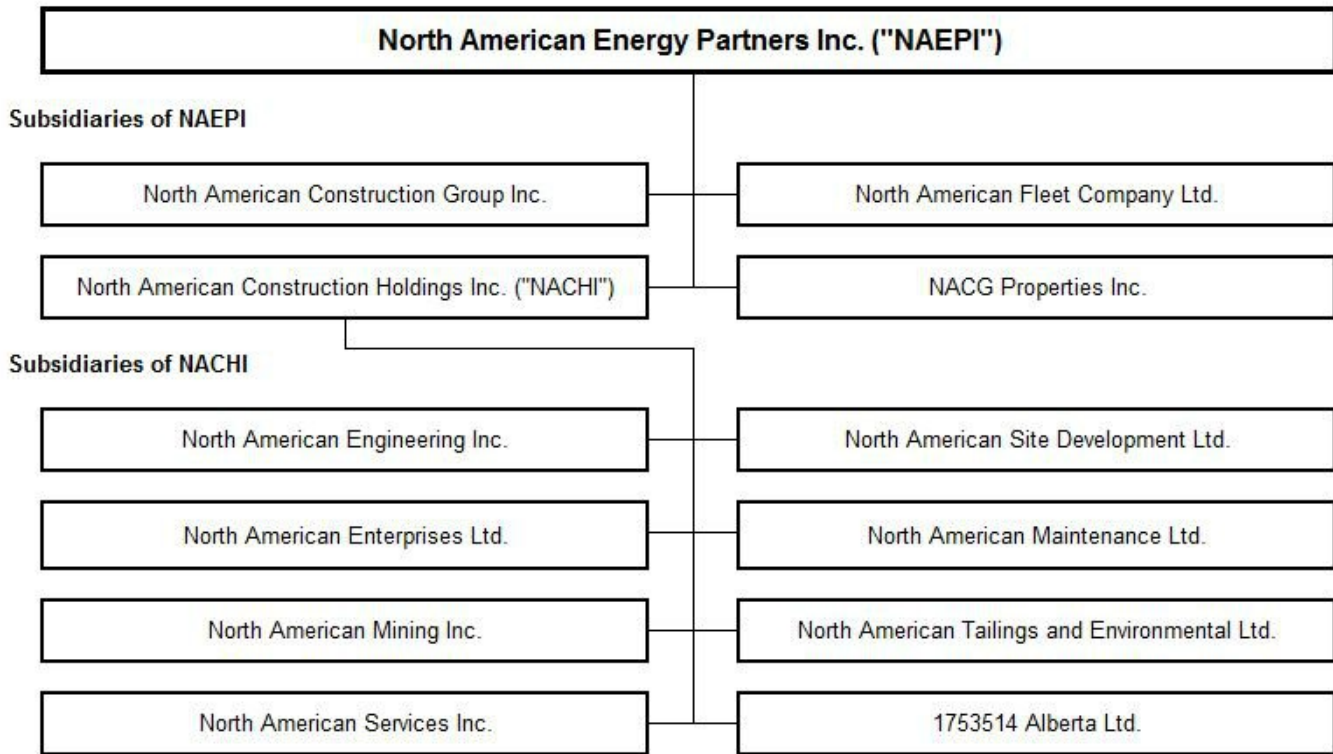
North American Energy Partners Inc. ("NAEPI")

Subsidiaries of NAEPI

North American Construction Group Inc.

North American Fleet Company Ltd.

North American Construction Holdings Inc. ("NACHI")

NACG Properties Inc.

Subsidiaries of NACHI

North American Engineering Inc.

North American Site Development Ltd.

North American Enterprises Ltd.

North American Maintenance Ltd.

North American Mining Inc.

North American Tailings and Environmental Ltd.

North American Services Inc.

1753514 Alberta Ltd.